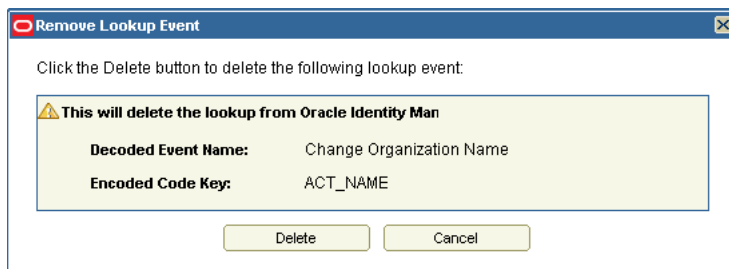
Remove Lookup Event

Click the Delete button to delete the following lookup event:

This will delete the lookup from Oracle Identity Man

| Decoded Event Name: | Change Organization Name |
|---|---|
| Encoded Code Key: | ACT_NAME |

Delete Cancel